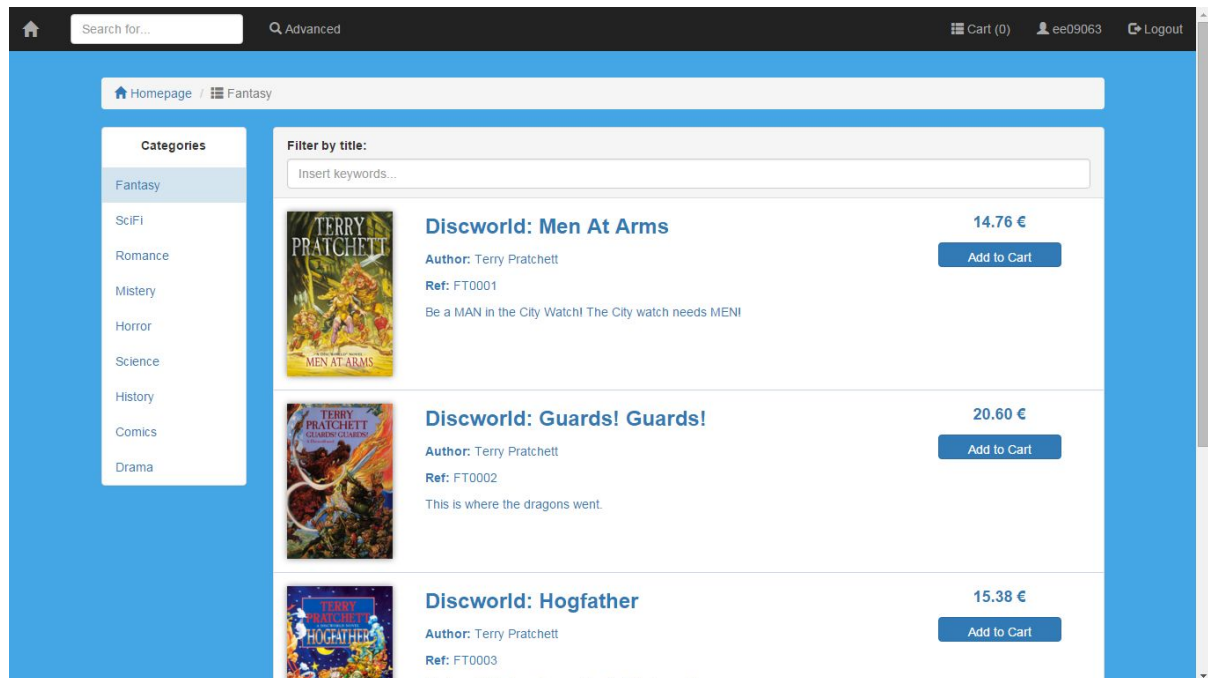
Search for...
Advanced
Cart (0)
ee09063
Logout

Homepage / Fantasy

Categories
Fantasy
SciFi
Romance
Mistery
Horror
Science
History
Comics
Drama

Filter by title:
Insert keywords...

TERRY PRATCHETT
MEN AT ARMS
Discworld: Men At Arms
Author: Terry Pratchett
Ref: FT0001
Be a MAN in the City Watch! The City watch needs MEN!
14.76 €
Add to Cart

TERRY PRATCHETT
GUARDS! GUARDS!
Discworld: Guards! Guards!
Author: Terry Pratchett
Ref: FT0002
This is where the dragons went.
20.60 €
Add to Cart

TERRY PRATCHETT
HOGFATHER
Discworld: Hogfather
Author: Terry Pratchett
Ref: FT0003
15.38 €
Add to Cart